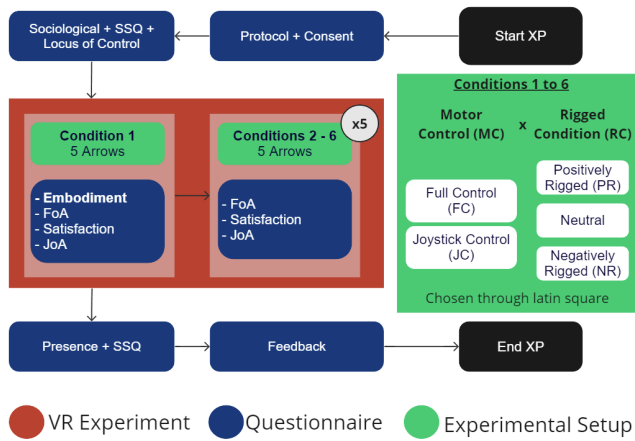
Start XP

Protocol + Consent

Sociological + SSQ + Locus of Control

Condition 1
5 Arrows

- Embodiment
- FoA
- Satisfaction
- JoA

x5

Conditions 2 - 6
5 Arrows

- FoA
- Satisfaction
- JoA

Conditions 1 to 6

Motor Control (MC)

x

Rigged Condition (RC)

Full Control (FC)

Joystick Control (JC)

Positively Rigged (PR)

Neutral

Negatively Rigged (NR)

Chosen through latin square

Presence + SSQ

Feedback

End XP

VR Experiment

Questionnaire

Experimental Setup